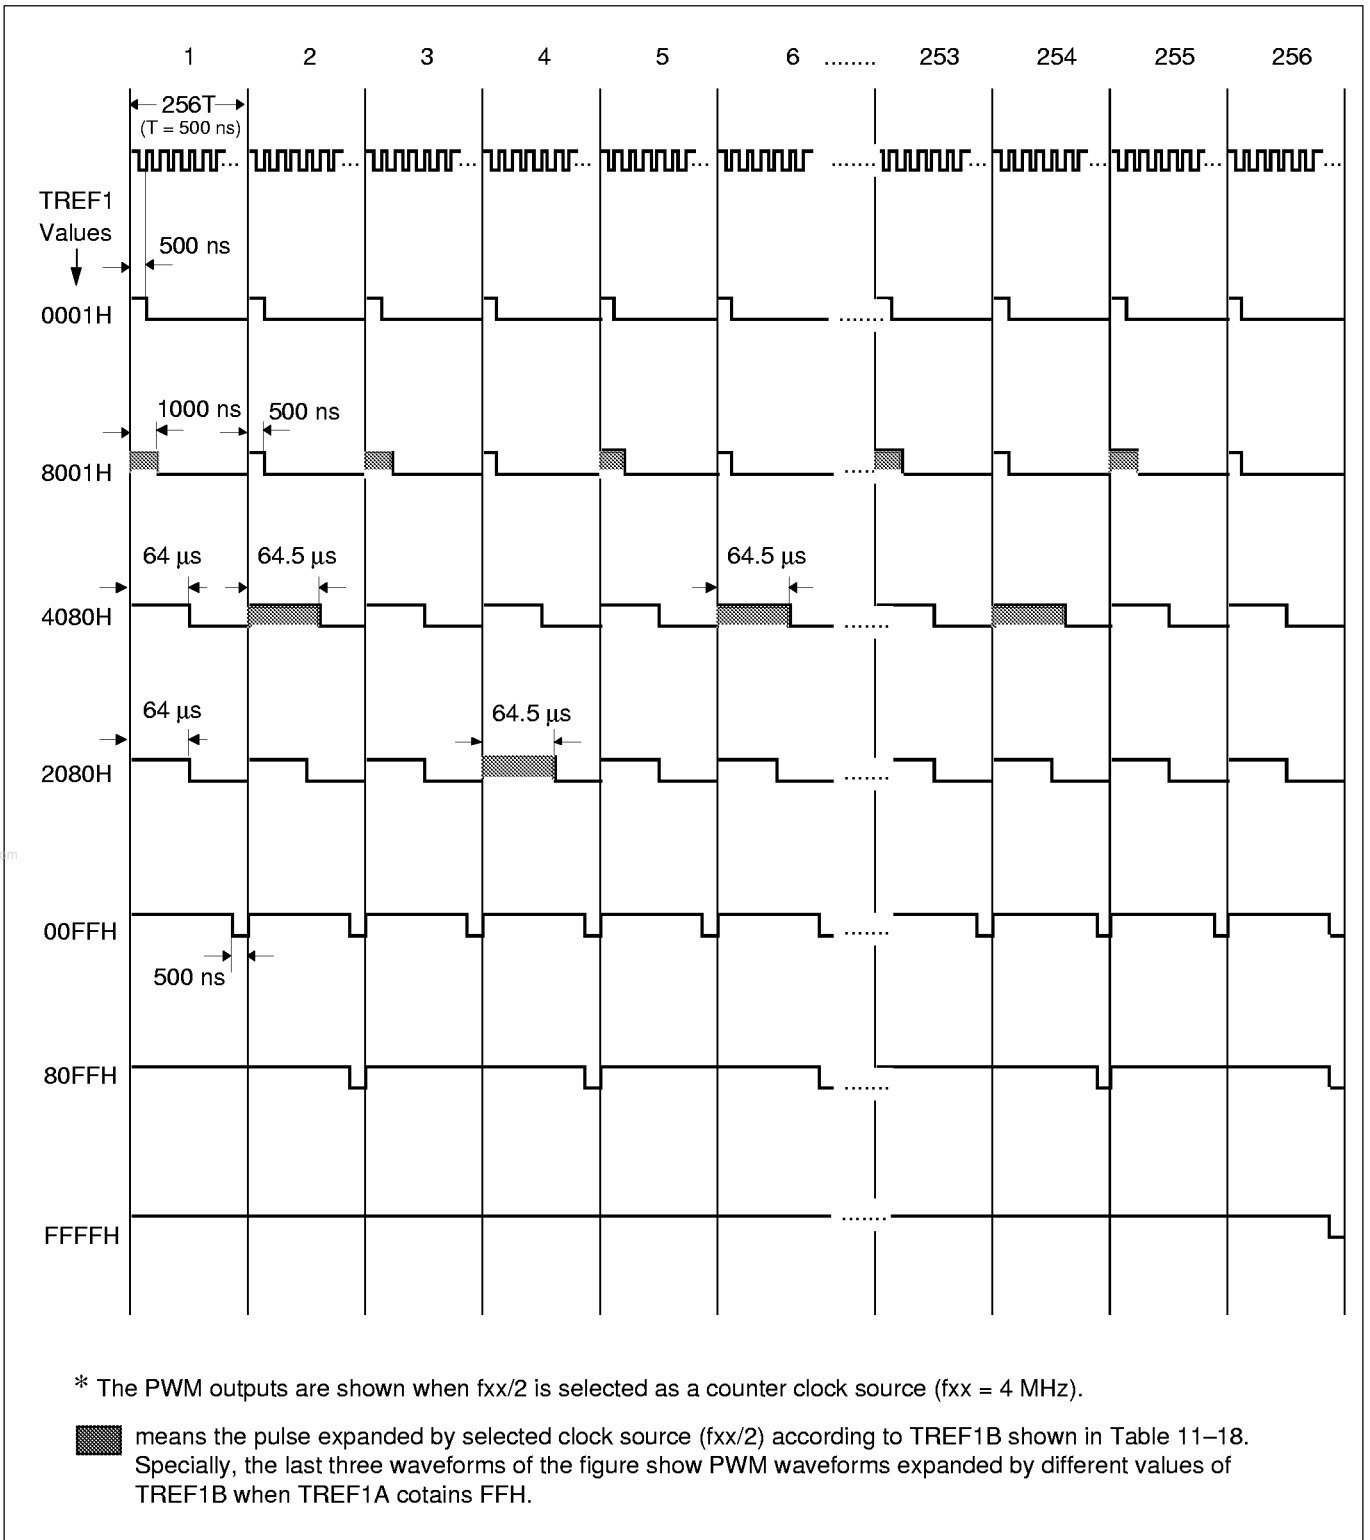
1 2 3 4 5 6 ........ 253 254 255 256

256T
(T = 500 ns)

TREF1 Values

500 ns

0001H

1000 ns

500 ns

8001H

64 $\mu$s

64.5 $\mu$s

64.5 $\mu$s

4080H

64 $\mu$s

64.5 $\mu$s

2080H

00FFH

500 ns

80FFH

FFFFH

* The PWM outputs are shown when fxx/2 is selected as a counter clock source (fxx = 4 MHz).

means the pulse expanded by selected clock source (fxx/2) according to TREF1B shown in Table 11–18. Specially, the last three waveforms of the figure show PWM waveforms expanded by different values of TREF1B when TREF1A cotains FFH.